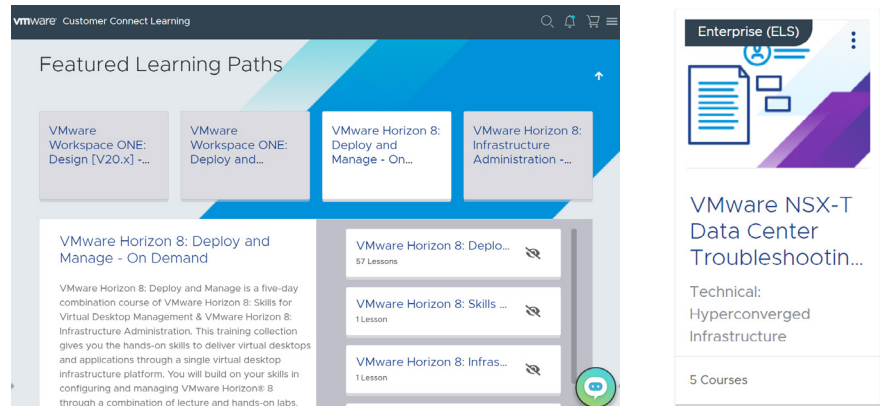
vmware Customer Connect Learning

Featured Learning Paths

VMware Workspace ONE: Design [V20.x] -...

VMware Workspace ONE: Deploy and...

VMware Horizon 8: Deploy and Manage - On...

VMware Horizon 8: Infrastructure Administration -...

VMware Horizon 8: Deploy and Manage - On Demand

VMware Horizon 8: Deploy and Manage is a five-day combination course of VMware Horizon 8: Skills for Virtual Desktop Management & VMware Horizon 8: Infrastructure Administration. This training collection gives you the hands-on skills to deliver virtual desktops and applications through a single virtual desktop infrastructure platform. You will build on your skills in configuring and managing VMware Horizon® 8 through a combination of lecture and hands-on labs.

VMware Horizon 8: Deplo...
57 Lessons

VMware Horizon 8: Skills ...
1 Lesson

VMware Horizon 8: Infras...
1 Lesson

Enterprise (ELS)

VMware NSX-T Data Center Troubleshootin...

Technical: Hyperconverged Infrastructure

5 Courses